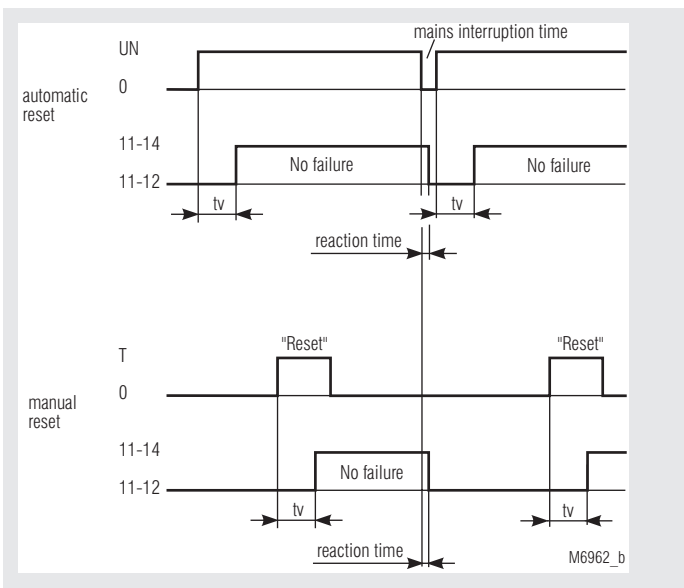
mains interruption time

UN

0

automatic reset

11-14

11-12

No failure

No failure

tv

tv

reaction time

T

"Reset"

"Reset"

0

manual reset

11-14

11-12

No failure

tv

tv

reaction time

M6962_b